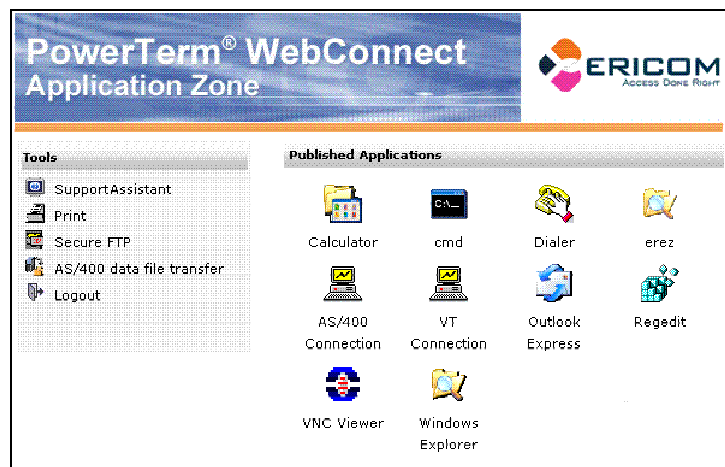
PowerTerm® WebConnect
Application Zone

ERICOM
Access Done Right

Tools

SupportAssistant
Print
Secure FTP
AS/400 data file transfer
Logout

Published Applications

Calculator
cmd
Dialer
erez
AS/400 Connection
VT Connection
Outlook Express
Regedit
VNC Viewer
Windows Explorer